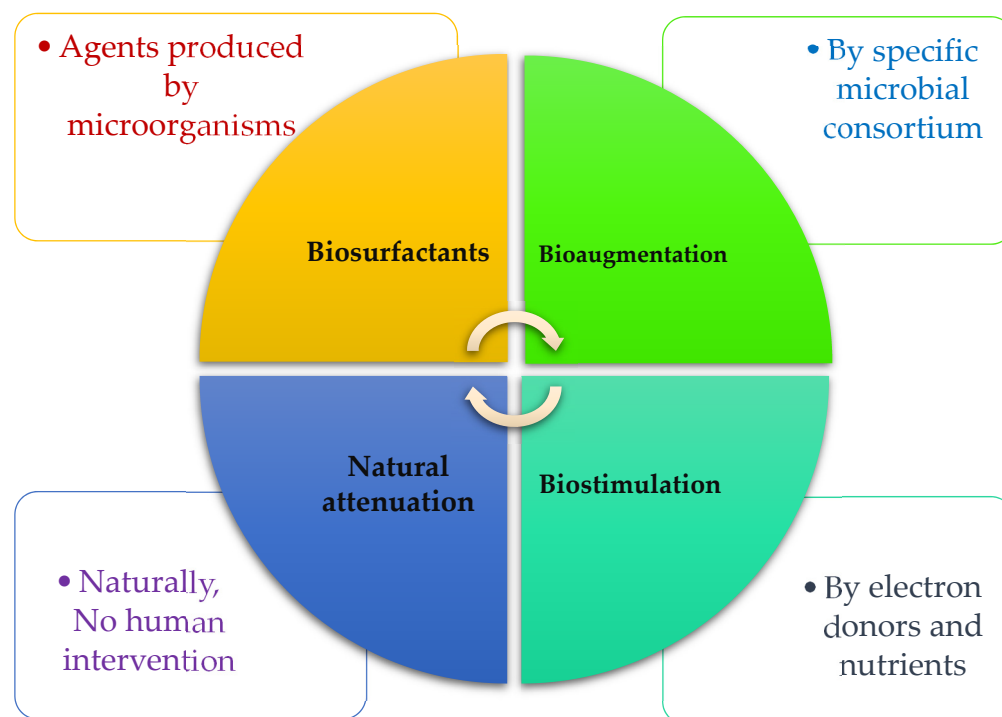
• Agents produced by microorganisms

• By specific microbial consortium

Biosurfactants

Bioaugmentation

Natural attenuation

Biostimulation

• Naturally, No human intervention

• By electron donors and nutrients